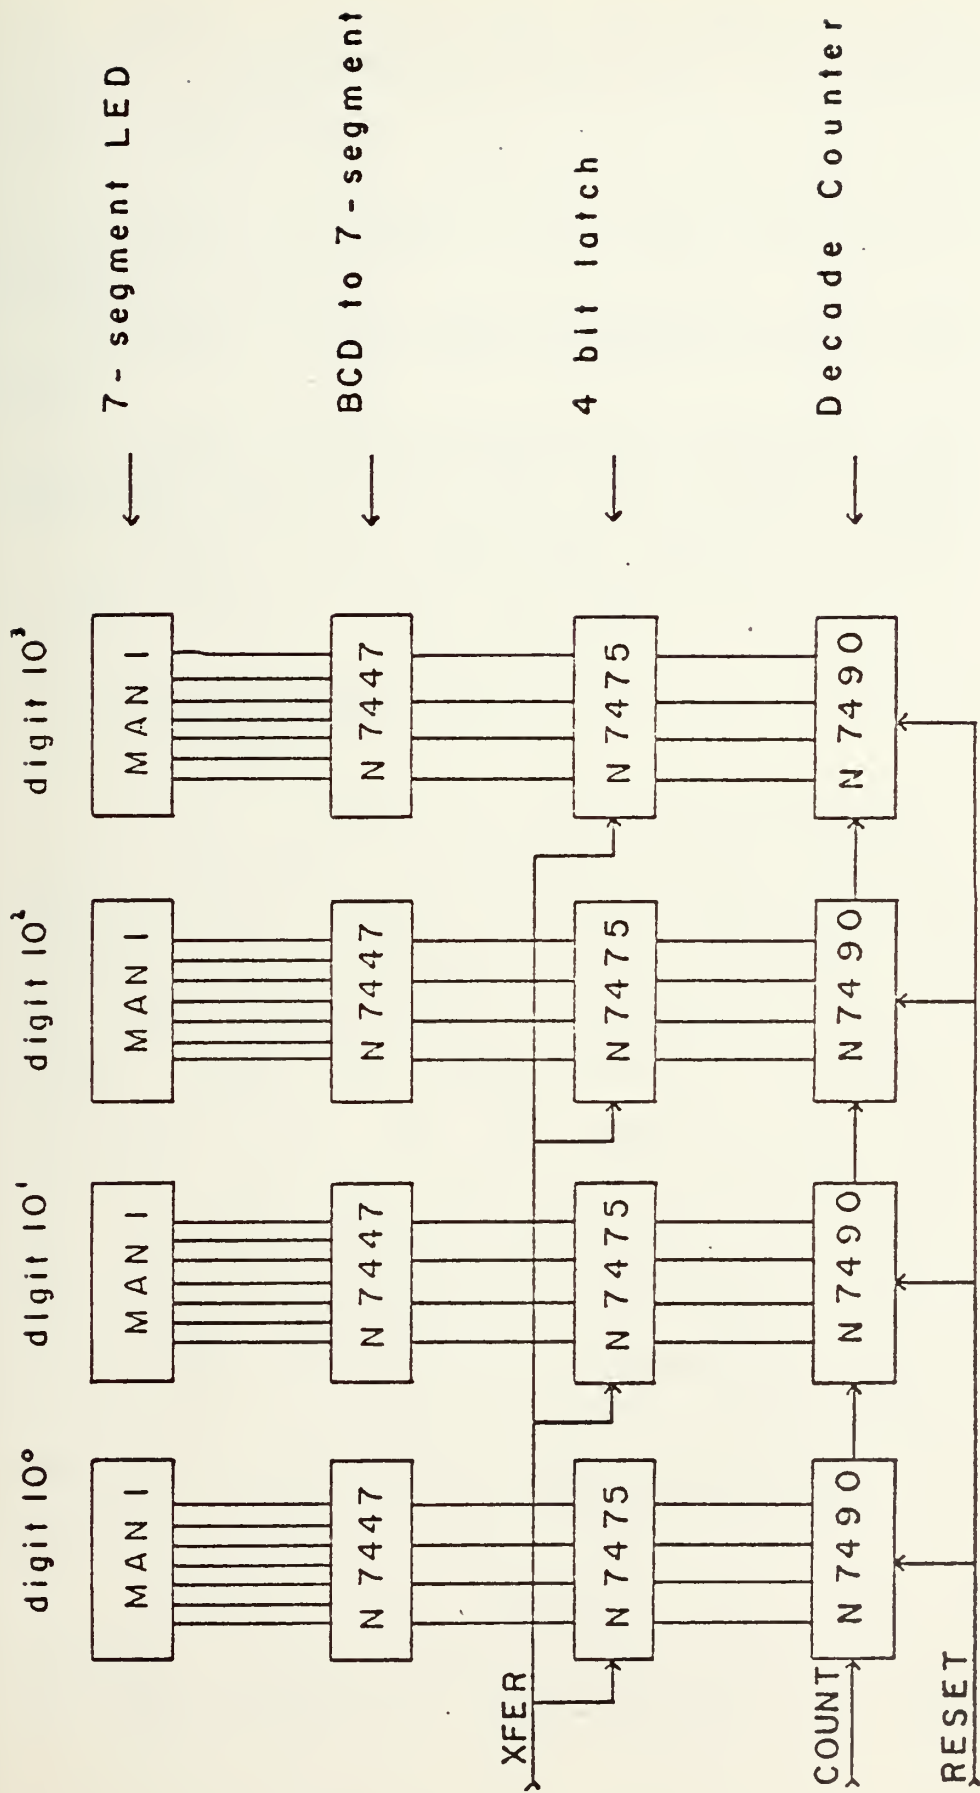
digit $10^0$
MAN I
N 7447
N 7475
N 7490

digit $10^1$
MAN I
N 7447
N 7475
N 7490

digit $10^2$
MAN I
N 7447
N 7475
N 7490

digit $10^3$
MAN I
N 7447
N 7475
N 7490

7-segment LED
BCD to 7-segment
4 bit latch
Decade Counter

XFER
COUNT
RESET